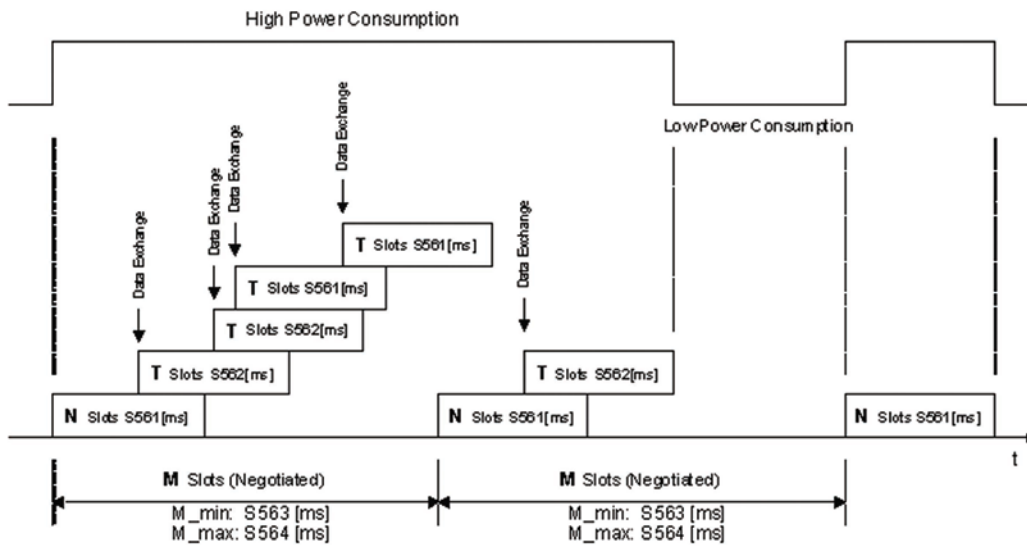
High Power Consumption

Low Power Consumption

Data Exchange

Data Exchange

Data Exchange

Data Exchange

Data Exchange

T Slots S561[ms]

T Slots S561[ms]

T Slots S562[ms]

T Slots S562[ms]

N Slots S561[ms]

T Slots S562[ms]

N Slots S561[ms]

N Slots S561[ms]

t

M Slots (Negotiated)

M_min: S563 [ms]
M_max: S564 [ms]

M Slots (Negotiated)

M_min: S563 [ms]
M_max: S564 [ms]